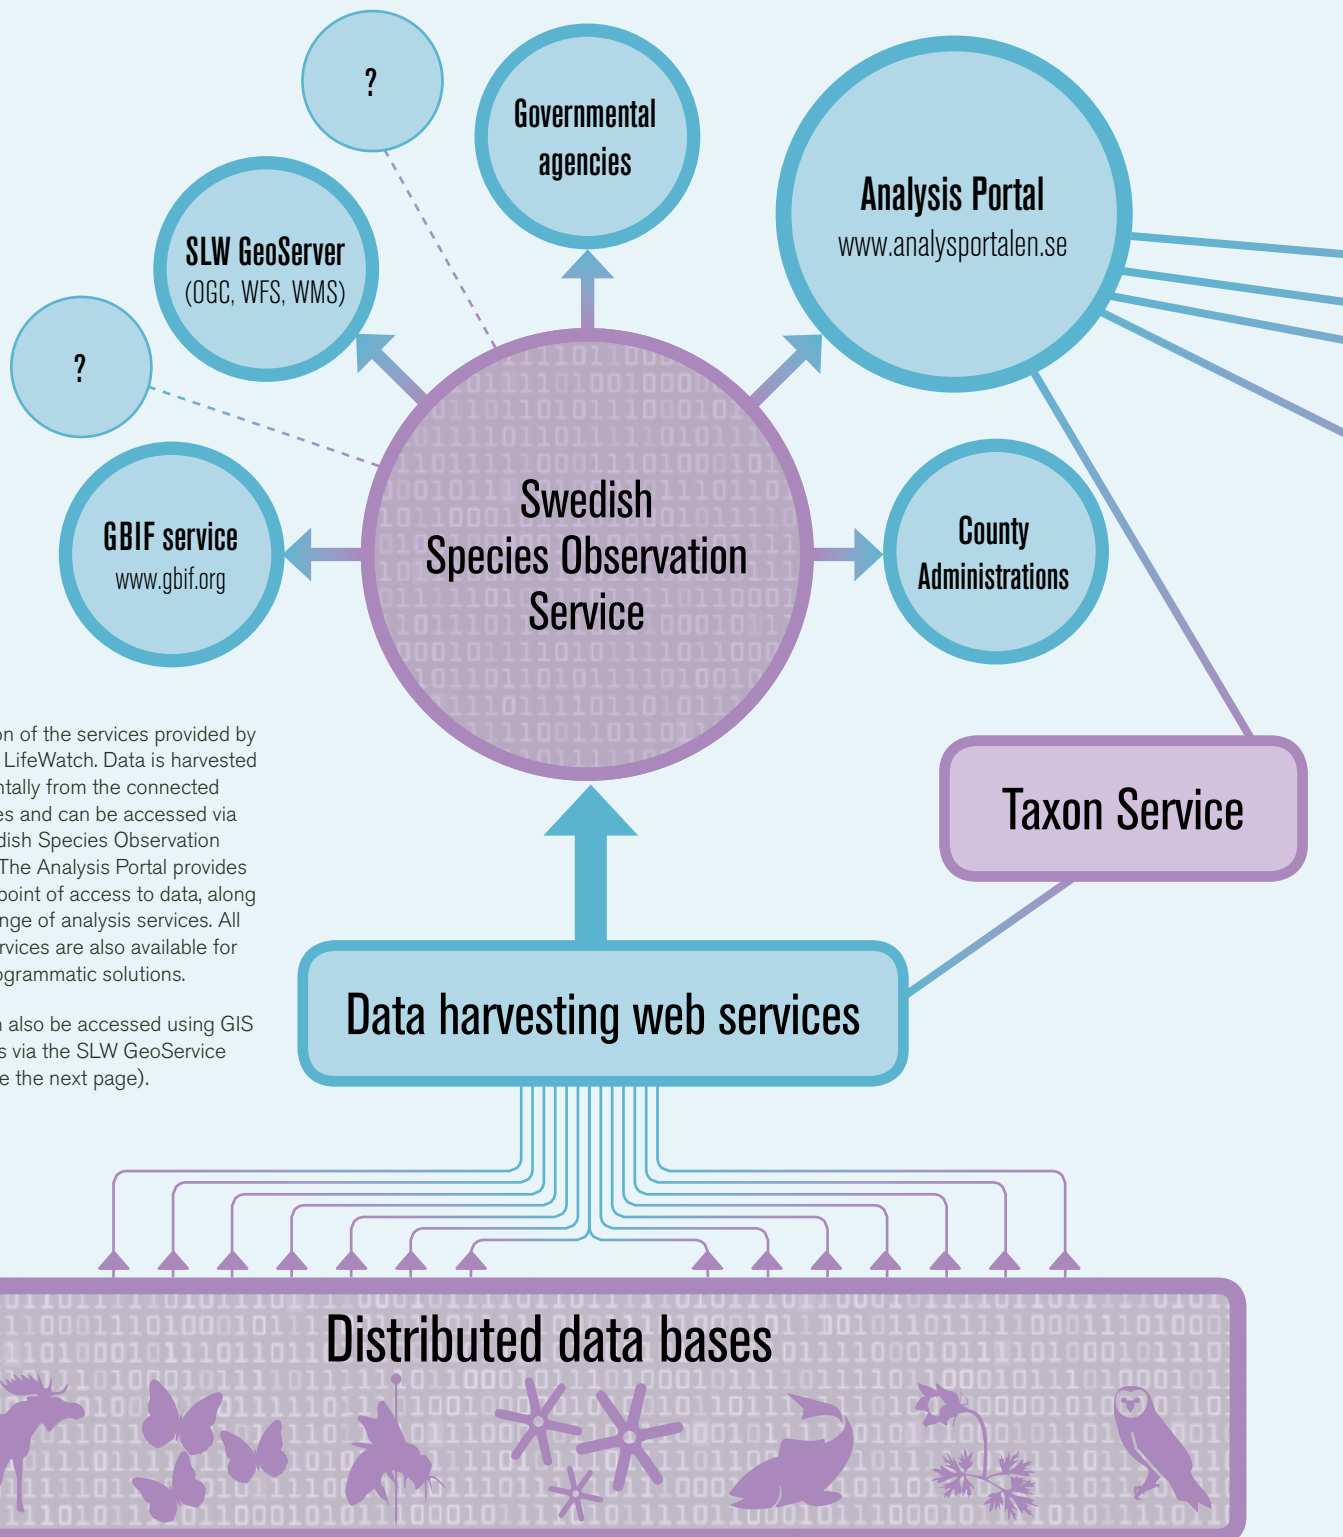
?

Governmental agencies

Analysis Portal
www.analysportalen.se

SLW GeoServer
(OGC, WFS, WMS)

?

GBIF service
www.gbif.org

Swedish Species Observation Service

County Administrations

Taxon Service

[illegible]on of the services provided by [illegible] LifeWatch. Data is harvested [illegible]ntally from the connected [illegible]es and can be accessed via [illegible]dish Species Observation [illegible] The Analysis Portal provides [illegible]point of access to data, along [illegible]nge of analysis services. All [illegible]rvices are also available for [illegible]ogrammatic solutions.

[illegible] also be accessed using GIS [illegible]s via the SLW GeoService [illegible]e the next page).

Data harvesting web services

Distributed data bases